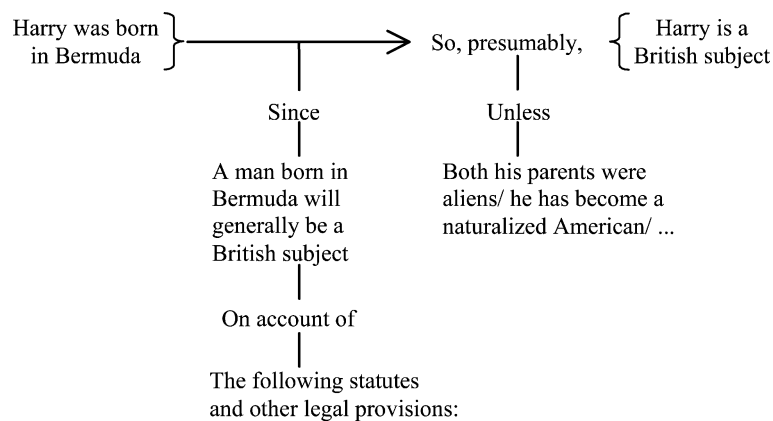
Harry was born in Bermuda

So, presumably,

Harry is a British subject

Since

A man born in Bermuda will generally be a British subject

Unless

Both his parents were aliens/ he has become a naturalized American/ ...

On account of

The following statutes and other legal provisions: